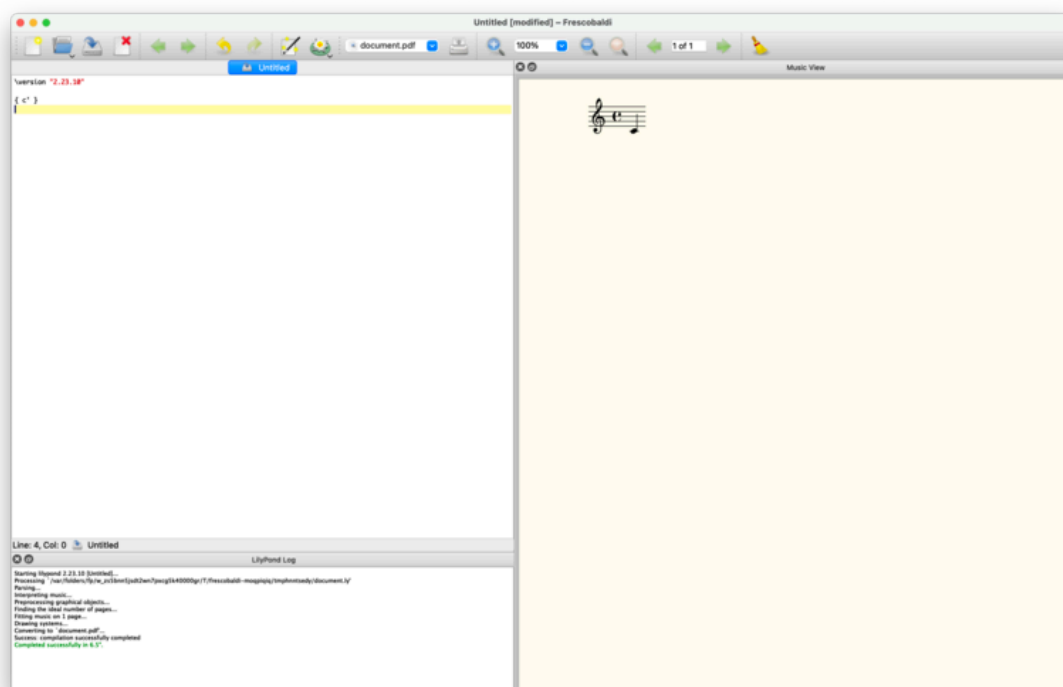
Untitled [modified] – Frescobaldi

document.pdf

100%

1 of 1

Untitled

\version "2.23.10"

{ c' }

Music View

Line: 4, Col: 0 Untitled

LilyPond Log

Starting lilypond 2.23.10 [Untitled]...
Processing `/var/folders/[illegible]/document.ly'
Parsing...
Interpreting music...
Preprocessing graphical objects...
Finding the ideal number of pages...
Fitting music on 1 page...
Drawing systems...
Converting to `document.pdf'...
Success: compilation successfully completed
Completed successfully in 6.5".